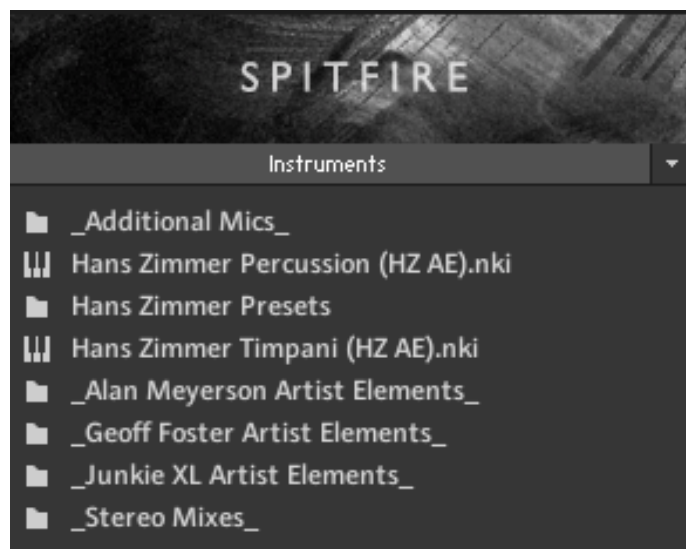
SPITFIRE

Instruments

_Additional Mics_
Hans Zimmer Percussion (HZ AE).nki
Hans Zimmer Presets
Hans Zimmer Timpani (HZ AE).nki
_Alan Meyerson Artist Elements_
_Geoff Foster Artist Elements_
_Junkie XL Artist Elements_
_Stereo Mixes_